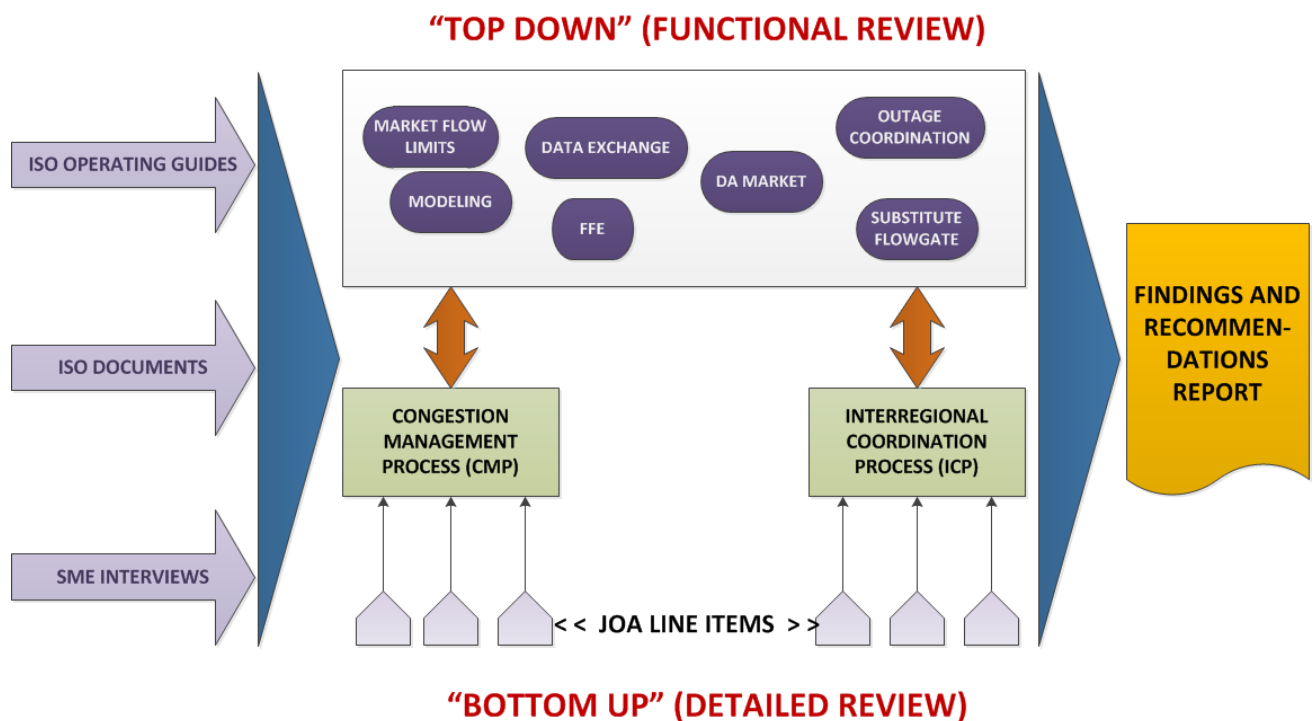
"TOP DOWN" (FUNCTIONAL REVIEW)

ISO OPERATING GUIDES

ISO DOCUMENTS

SME INTERVIEWS

MARKET FLOW LIMITS

MODELING

DATA EXCHANGE

FFE

DA MARKET

OUTAGE COORDINATION

SUBSTITUTE FLOWGATE

CONGESTION MANAGEMENT PROCESS (CMP)

INTERREGIONAL COORDINATION PROCESS (ICP)

<< JOA LINE ITEMS >>

FINDINGS AND RECOMMENDATIONS REPORT

"BOTTOM UP" (DETAILED REVIEW)